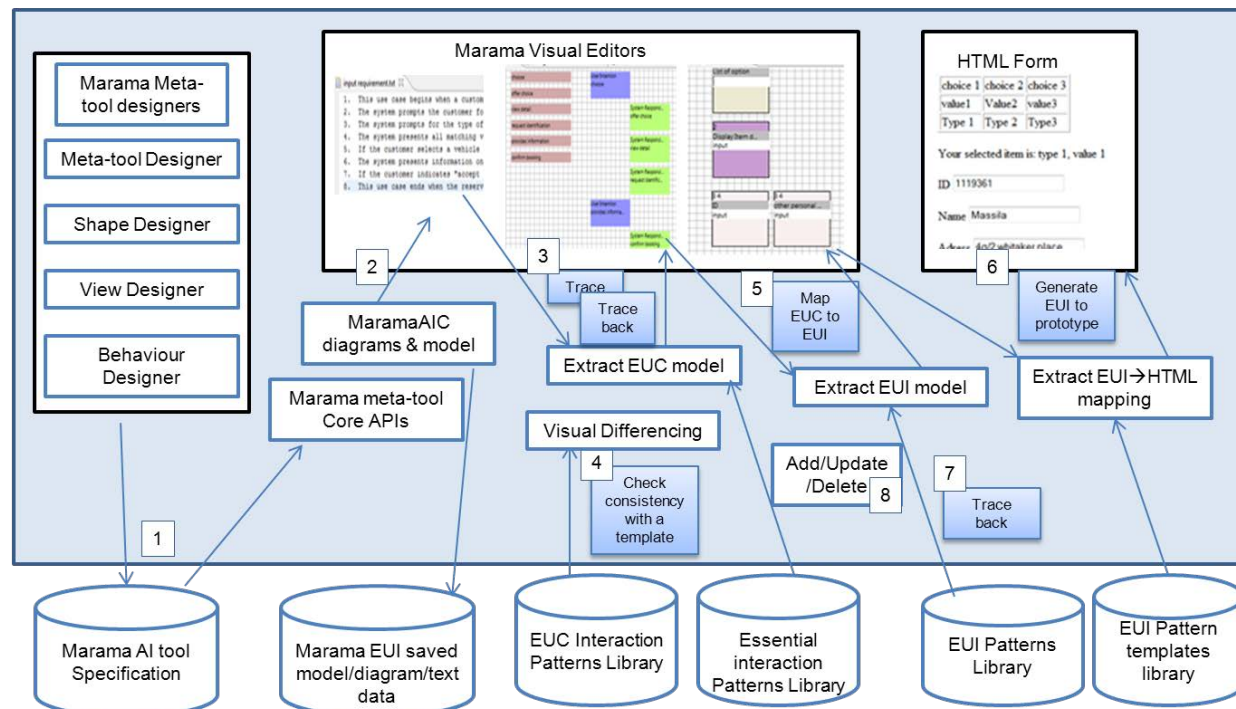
Marama Meta-tool designers

Meta-tool Designer

Shape Designer

View Designer

Behaviour Designer

Marama Visual Editors

input requirement.txt

1. This use case begins when a custom
2. The system prompts the customer fo
3. The system prompts for the type of
4. The system presents all matching v
5. If the customer selects a vehicle
6. The system presents information on
7. If the customer indicates "accept
8. This use case ends when the reserv

HTML Form

| choice 1 | choice 2 | choice 3 |
|---|---|---|
| value1 | Value2 | value3 |
| Type 1 | Type 2 | Type3 |

Your selected item is: type 1, value 1

ID 1119361

Name Massila

2

3

Trace

Trace back

5

Map EUC to EUI

6

Generate EUI to prototype

MaramaAIC diagrams & model

Extract EUC model

Extract EUI model

Extract EUI→HTML mapping

Marama meta-tool Core APIs

Visual Differencing

4

Check consistency with a template

Add/Update /Delete

8

7

Trace back

1

Marama AI tool Specification

Marama EUI saved model/diagram/text data

EUC Interaction Patterns Library

Essential interaction Patterns Library

EUI Patterns Library

EUI Pattern templates library